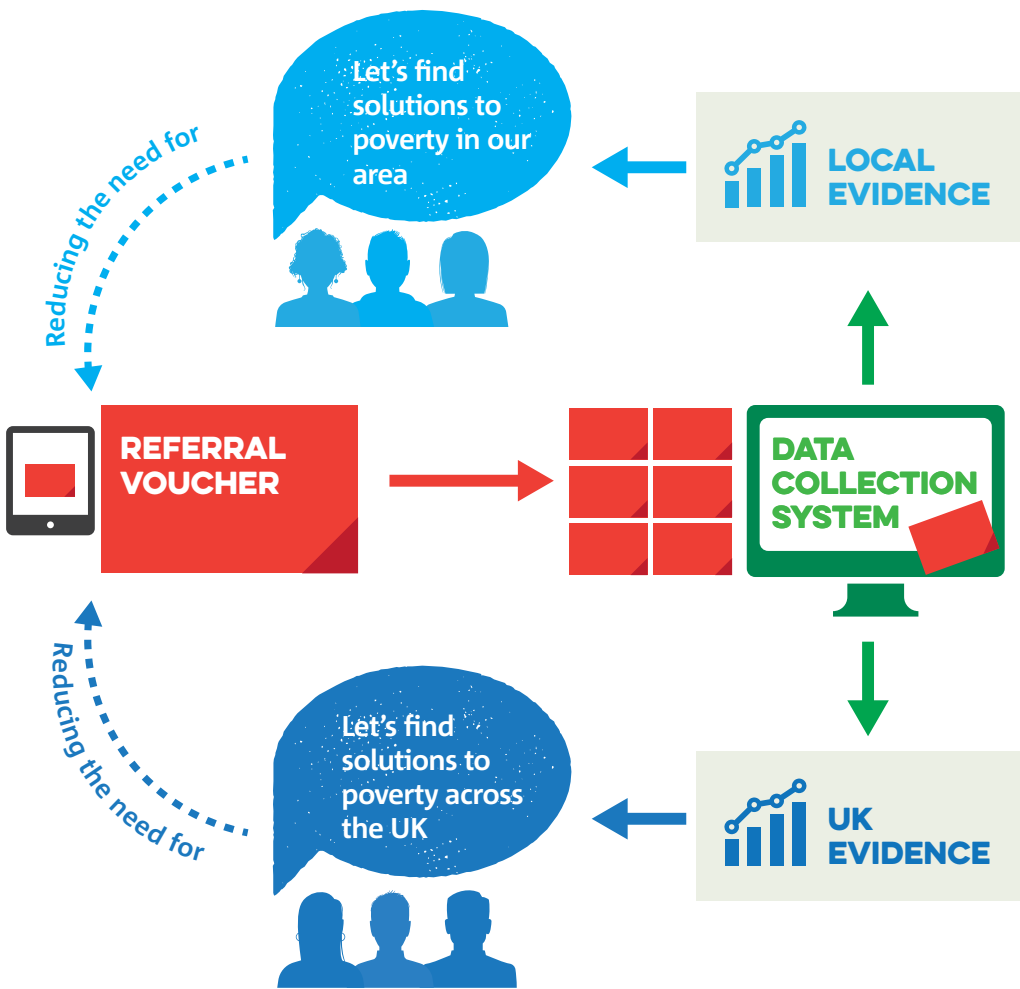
Let's find solutions to poverty in our area

Reducing the need for

LOCAL EVIDENCE

REFERRAL VOUCHER

DATA COLLECTION SYSTEM

Reducing the need for

Let's find solutions to poverty across the UK

UK EVIDENCE